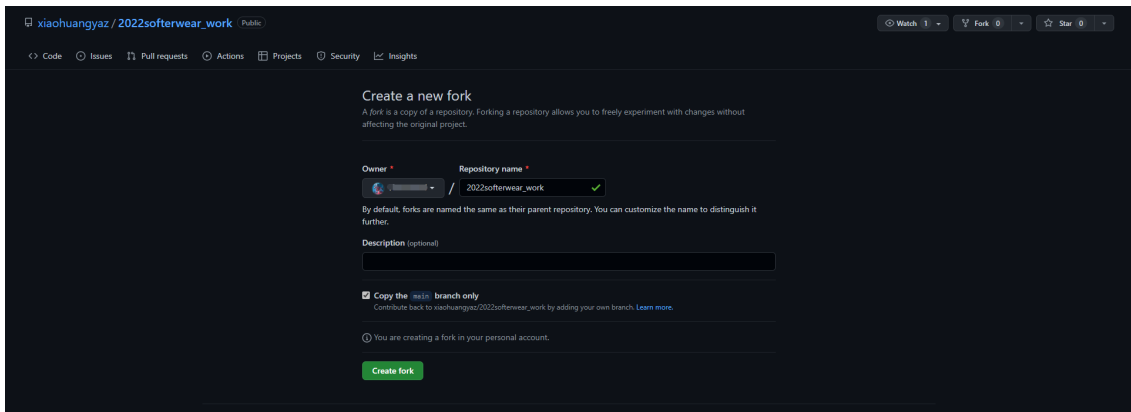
xiaohuangyaz / 2022softerwear_work Public

Watch 1 Fork 0 Star 0

Code Issues Pull requests Actions Projects Security Insights

Create a new fork

A fork is a copy of a repository. Forking a repository allows you to freely experiment with changes without affecting the original project.

Owner *

Repository name *

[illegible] / 2022softerwear_work

By default, forks are named the same as their parent repository. You can customize the name to distinguish it further.

Description (optional)

Copy the main branch only

Contribute back to xiaohuangyaz/2022softerwear_work by adding your own branch. Learn more.

You are creating a fork in your personal account.

Create fork